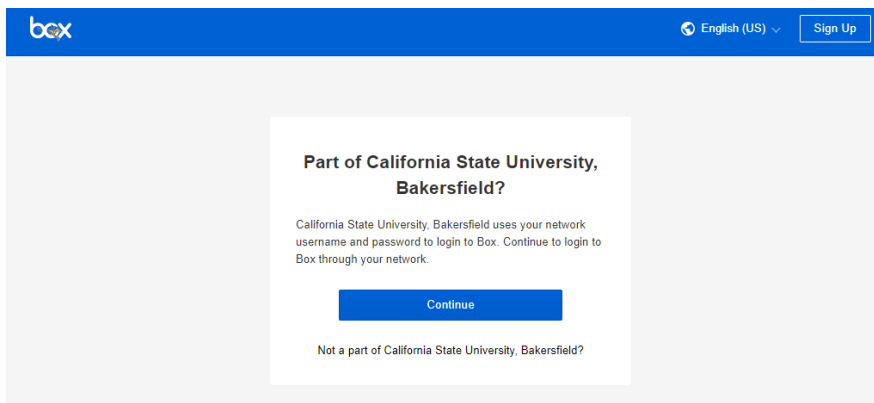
box

English (US)

Sign Up

Part of California State University, Bakersfield?

California State University, Bakersfield uses your network username and password to login to Box. Continue to login to Box through your network.

Continue

Not a part of California State University, Bakersfield?